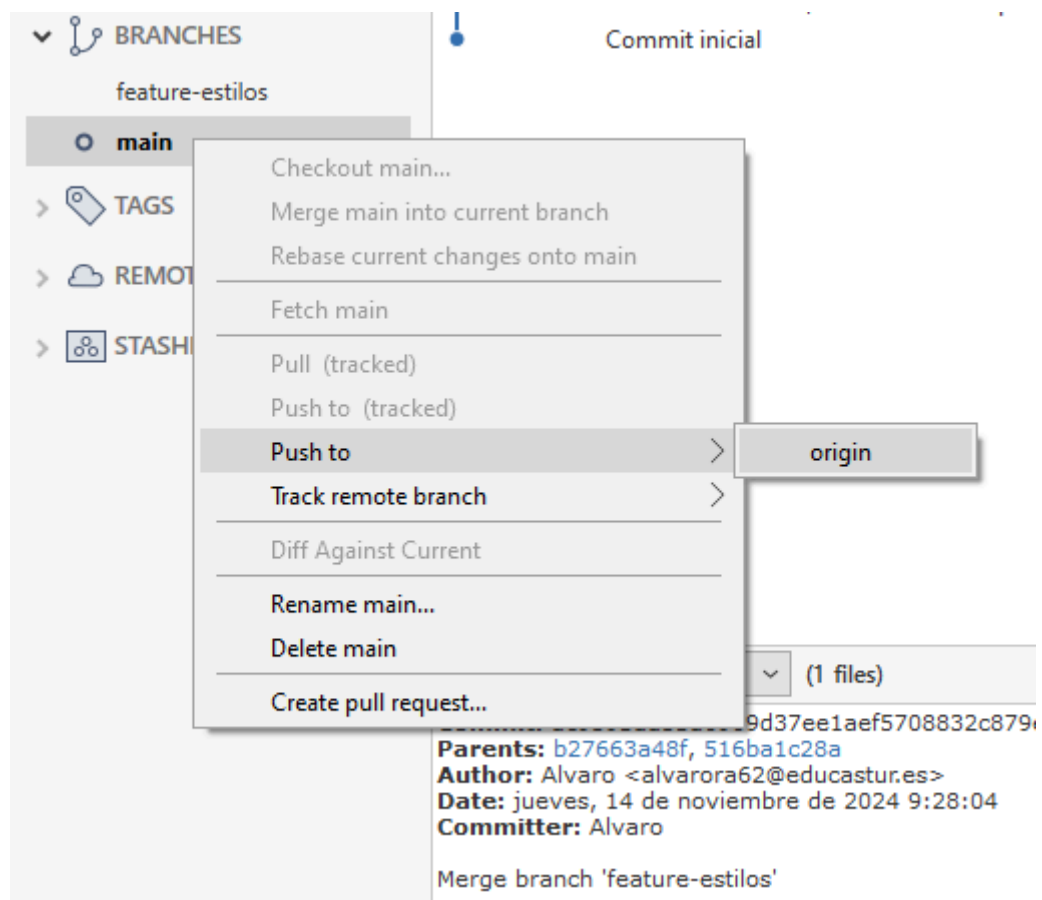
BRANCHES

feature-estilos

main

TAGS

REMOT

STASH

Commit inicial

Checkout main...

Merge main into current branch

Rebase current changes onto main

Fetch main

Pull (tracked)

Push to (tracked)

Push to

origin

Track remote branch

Diff Against Current

Rename main...

Delete main

Create pull request...

(1 files)

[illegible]9d37ee1aef5708832c879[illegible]

Parents: b27663a48f, 516ba1c28a
Author: Alvaro <alvarora62@educastur.es>
Date: jueves, 14 de noviembre de 2024 9:28:04
Committer: Alvaro

Merge branch 'feature-estilos'